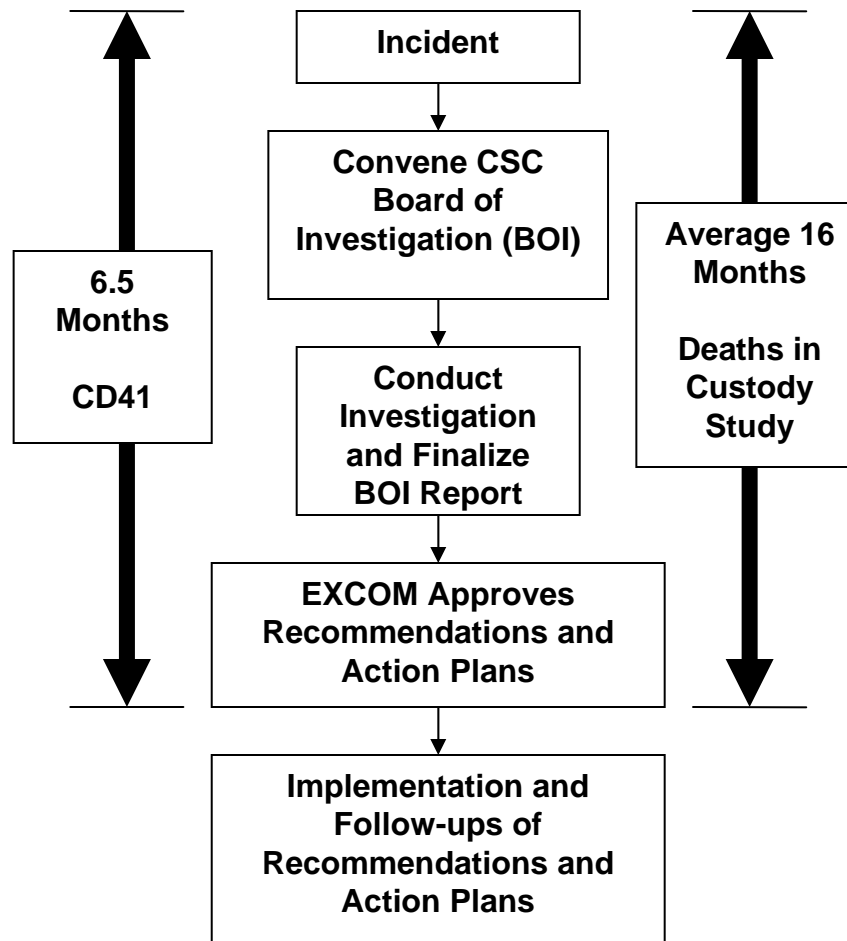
6.5 Months

CD41

Incident

Convene CSC Board of Investigation (BOI)

Conduct Investigation and Finalize BOI Report

EXCOM Approves Recommendations and Action Plans

Implementation and Follow-ups of Recommendations and Action Plans

Average 16 Months

Deaths in Custody Study